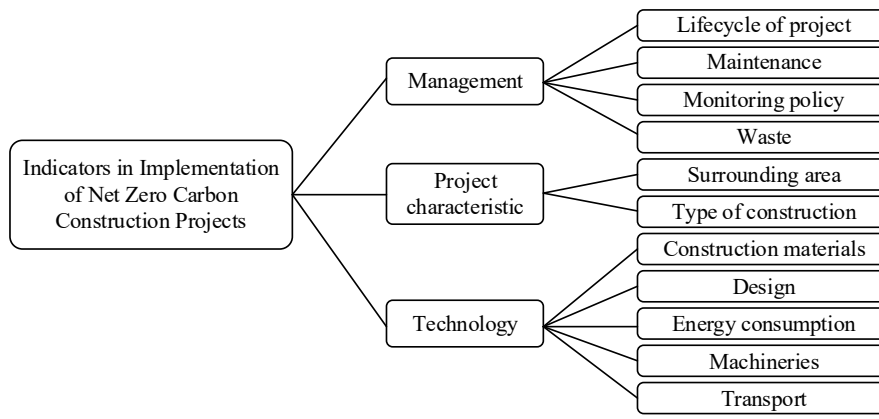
Indicators in Implementation of Net Zero Carbon Construction Projects

Management

Lifecycle of project

Maintenance

Monitoring policy

Waste

Project characteristic

Surrounding area

Type of construction

Technology

Construction materials

Design

Energy consumption

Machineries

Transport